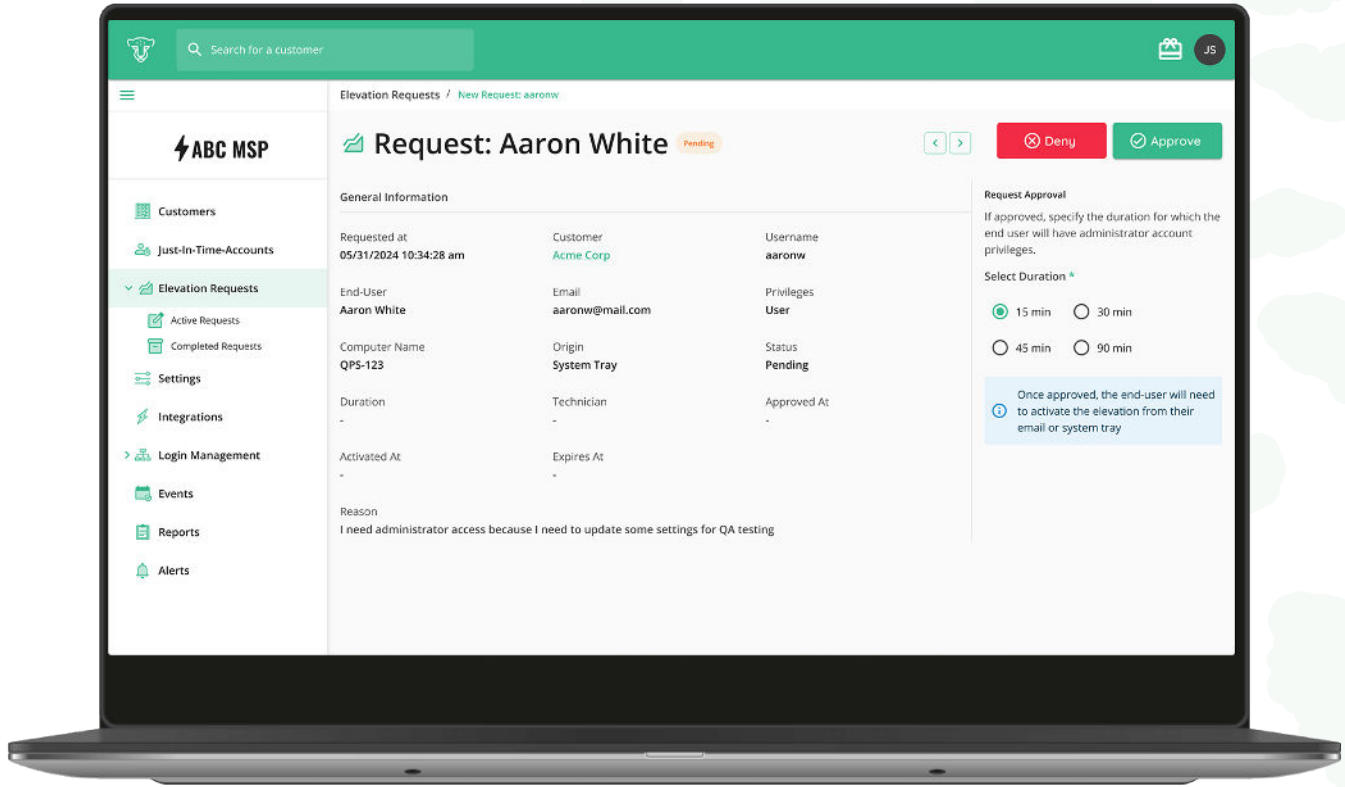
Search for a customer

JS

ABC MSP

Customers

Just-In-Time-Accounts

Elevation Requests

Active Requests

Completed Requests

Settings

Integrations

Login Management

Events

Reports

Alerts

Elevation Requests / New Request: aaronw

Request: Aaron White Pending

Deny

Approve

General Information

| Requested at | Customer | Username |
|---|---|---|
| 05/31/2024 10:34:28 am | Acme Corp | aaronw |
| End-User | Email | Privileges |
| Aaron White | aaronw@mail.com | User |
| Computer Name | Origin | Status |
| QPS-123 | System Tray | Pending |
| Duration | Technician | Approved At |
| - | - | - |
| Activated At | Expires At | |
| - | - | |

Reason
I need administrator access because I need to update some settings for QA testing

Request Approval

If approved, specify the duration for which the end user will have administrator account privileges.

Select Duration *

15 min 30 min

45 min 90 min

Once approved, the end-user will need to activate the elevation from their email or system tray